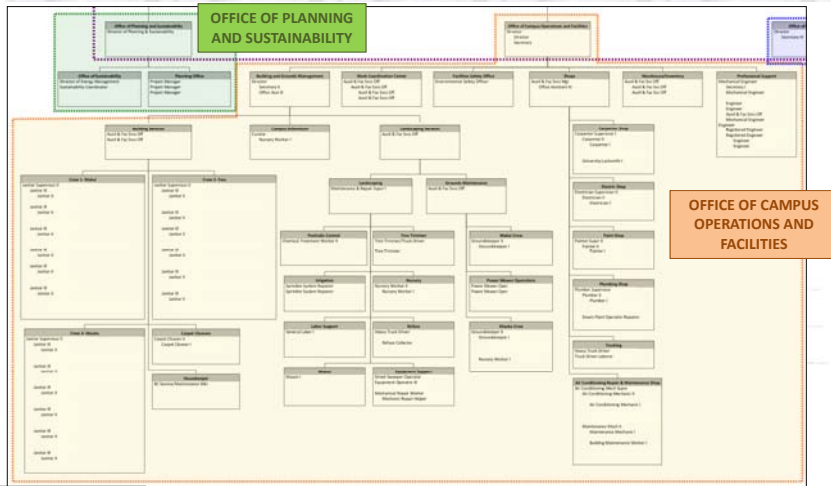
OFFICE OF PLANNING AND SUSTAINABILITY

Office of Planning and Sustainability
Director of Planning & Sustainability

Office of Campus Operations and Facilities
Director
Secretary

Office of Sustainability
Director of Energy Management
Sustainability Coordinator

Planning Office
Project Manager
Project Manager
Project Manager

Building and Grounds Management
Director
Secretary II
Office Asst III

Work Coordination Center
Acctl & Fsc Svcs Off
Acctl & Fsc Svcs Off
Acctl & Fsc Svcs Off
Acctl & Fsc Svcs Off

Facilities Safety Office
Environmental Safety Officer

Shops
Acctl & Fsc Svcs Mgr
Office Assistant III

Warehouse/Inventory
Acctl & Fsc Svcs Off
Acctl & Fsc Svcs Off
Acctl & Fsc Svcs Off

Professional Support
Mechanical Engineer
Secretary I
Mechanical Engineer
Engineer
Engineer
Acctl & Fsc Svcs Off
Mechanical Engineer
Engineer
Registered Engineer
Registered Engineer
Engineer
Engineer

Building Services
Acctl & Fsc Svcs Off
Acctl & Fsc Svcs Off

Campus Arboretum
Curator
Nursery Worker I

Landscaping Services
Acctl & Fsc Svcs Off

Carpenter Shop
Carpenter Supervisor I
Carpenter II
Carpenter I
University Locksmith I

OFFICE OF CAMPUS OPERATIONS AND FACILITIES

Crew 1: Walter
Janitor Supervisor II
Janitor III
Janitor II
Janitor II
Janitor II
Janitor II
Janitor II

Crew 2: Tom
Janitor Supervisor II
Janitor II
Janitor II
Janitor II
Janitor II
Janitor II
Janitor II
Janitor II
Janitor II

Landscaping
Maintenance & Repair Supvr I

Grounds Maintenance
Acctl & Fsc Svcs Off

Electric Shop
Electrician Supervisor I
Electrician II
Electrician I

Pesticide Control
Chemical Treatment Worker II

Tree Trimmer
Tree Trimmer/Truck Driver
Tree Trimmer

Mako Crew
Groundskeeper II
Groundskeeper I

Paint Shop
Painter Supvr II
Painter II
Painter I

Irrigation
Sprinkler System Repairer
Sprinkler System Repairer

Nursery
Nursery Worker II
Nursery Worker I

Power Mower Operators
Power Mower Oper
Power Mower Oper

Plumbing Shop
Plumber Supervisor
Plumber II
Plumber I
Steam Plant Operator Repairer

Crew 3: Woody
Janitor Supervisor II
Janitor III
Janitor II
Janitor II
Janitor II
Janitor II
Janitor II
Janitor II
Janitor II

Carpet Cleaners
Carpet Cleaner II
Carpet Cleaner I

Labor Support
General Labor I

Refuse
Heavy Truck Driver
Refuse Collector

Blacks Crew
Groundskeeper II
Groundskeeper I
Nursery Worker I

Trucking
Heavy Truck Driver
Truck Driver Laborer

Housekeeper
BC Service/Maintenance Wkr

Mason
Mason I

Equipment Support
Small Sweeper Operator
Equipment Operator III
Mechanical Repair Worker
Mechanic Repair Helper

Air Conditioning Repair & Maintenance Shop
Air Conditioning Mech Supvr
Air Conditioning Mechanic II
Air Conditioning Mechanic I
Maintenance Mech II
Maintenance Mechanic I
Building Maintenance Worker I